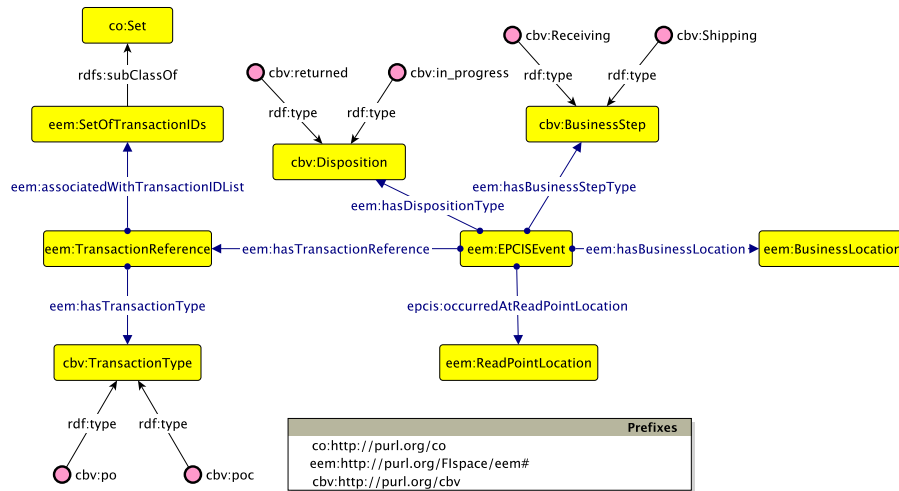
co:Set

rdfs:subClassOf

eem:SetOfTransactionIDs

eem:associatedWithTransactionIDList

eem:TransactionReference

eem:hasTransactionType

cbv:TransactionType

rdf:type

rdf:type

cbv:po

cbv:poc

cbv:returned

cbv:in_progress

rdf:type

rdf:type

cbv:Disposition

eem:hasDispositionType

cbv:Receiving

cbv:Shipping

rdf:type

rdf:type

cbv:BusinessStep

eem:hasBusinessStepType

eem:hasTransactionReference

eem:EPCISEvent

eem:hasBusinessLocation

eem:BusinessLocatio

epcis:occurredAtReadPointLocation

eem:ReadPointLocation

Prefixes

co:http://purl.org/co

eem:http://purl.org/FIspace/eem#

cbv:http://purl.org/cbv